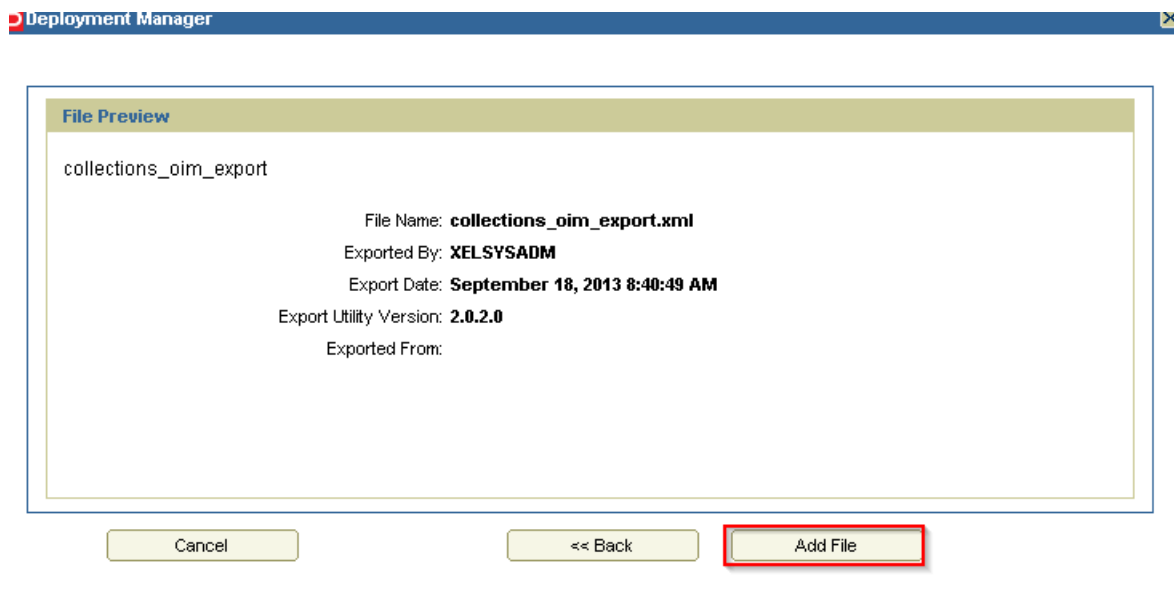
Deployment Manager

File Preview

collections_oim_export

File Name: collections_oim_export.xml
Exported By: XELSYSADM
Export Date: September 18, 2013 8:40:49 AM
Export Utility Version: 2.0.2.0
Exported From:

Cancel
<< Back
Add File